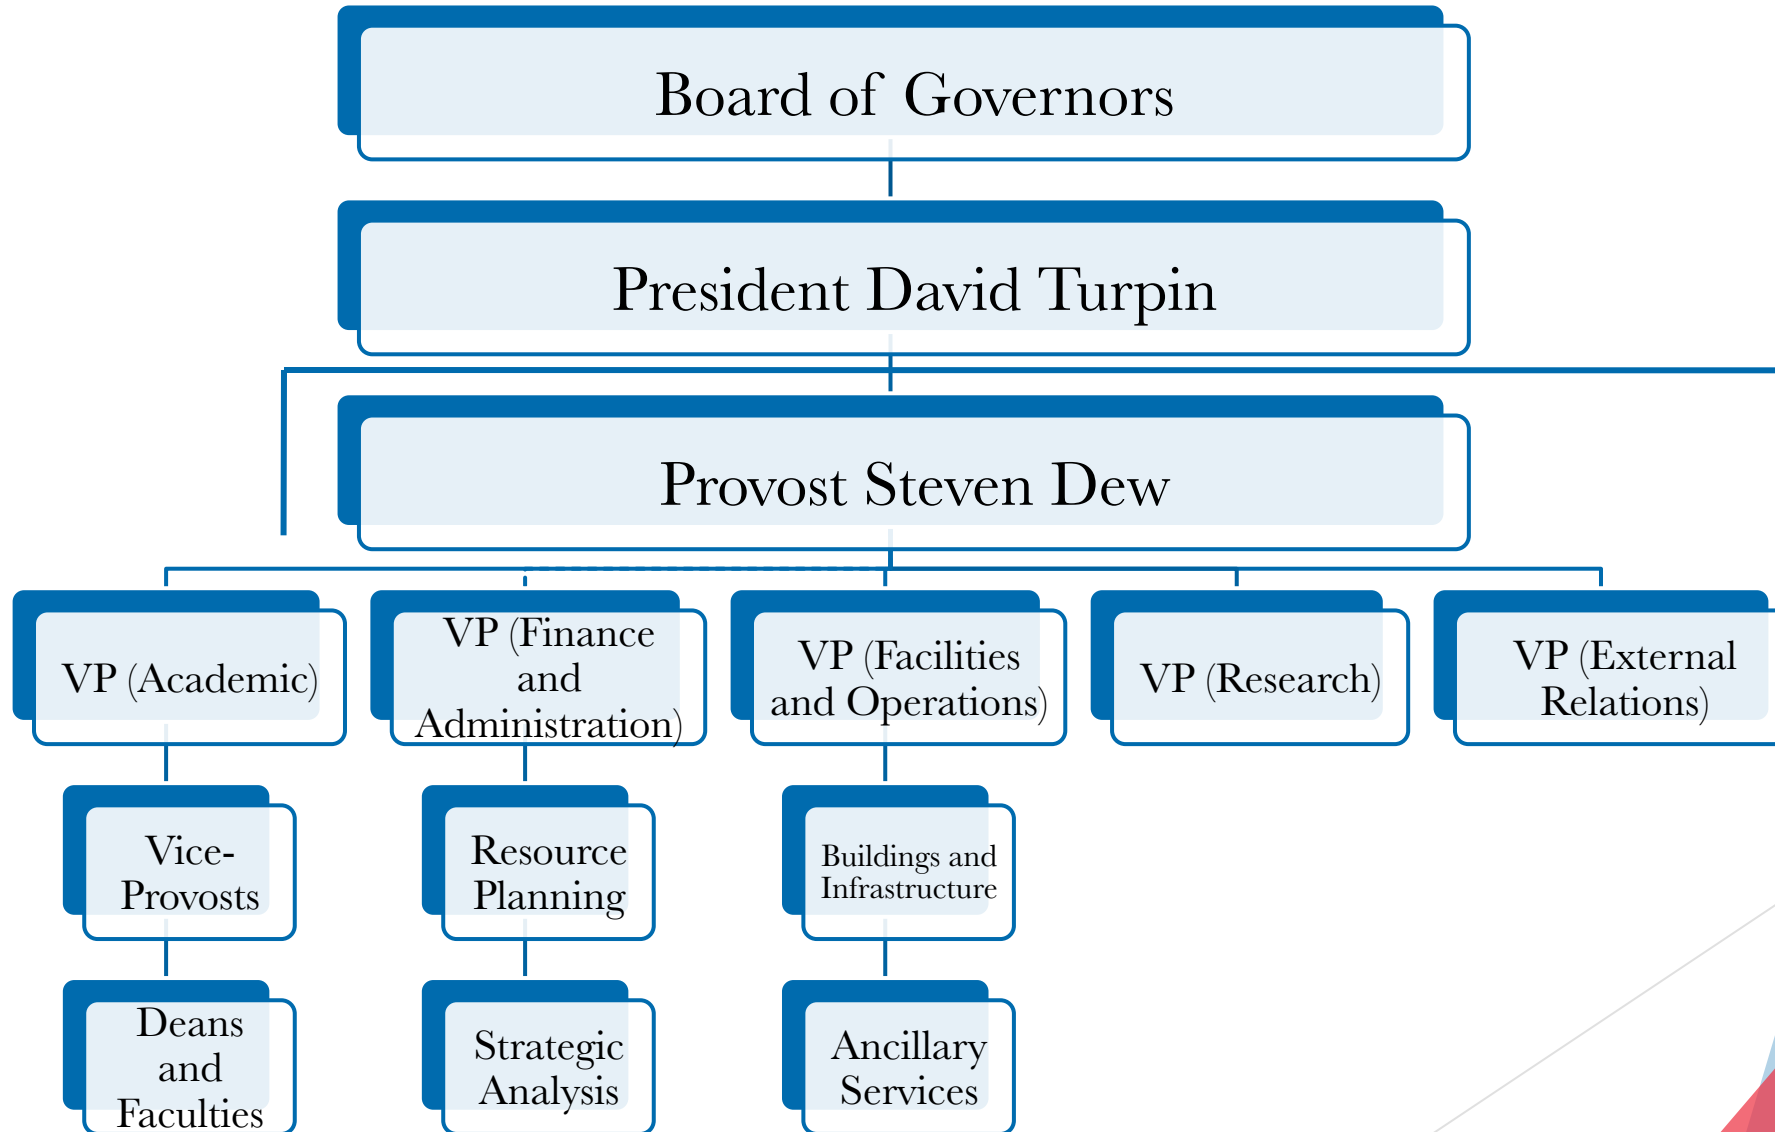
Board of Governors

President David Turpin

Provost Steven Dew

VP (Academic)

VP (Finance and Administration)

VP (Facilities and Operations)

VP (Research)

VP (External Relations)

Vice-Provosts

Deans and Faculties

Resource Planning

Strategic Analysis

Buildings and Infrastructure

Ancillary Services